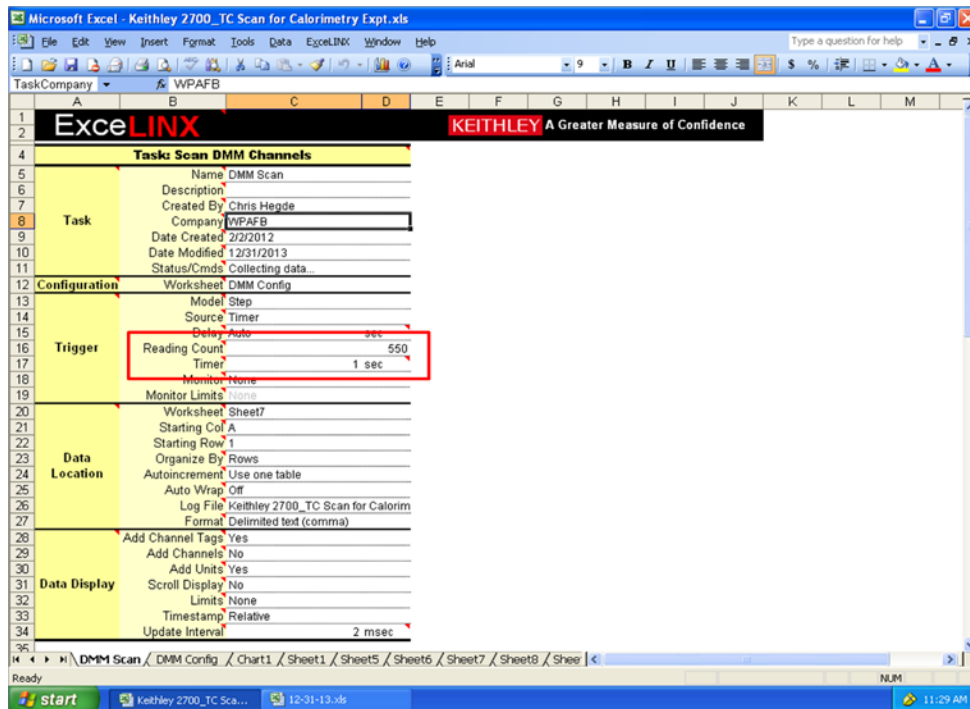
Microsoft Excel - Keithley 2700_TC Scan for Calorimetry Expt.xls

File Edit View Insert Format Tools Data ExceLINX Window Help

Type a question for help

Arial 9 B I U $ %

TaskCompany WPAFB

| | A | B | C | D | E | F | G | H | I | J | K | L | M |
|---|---|---|---|---|---|---|---|---|---|---|---|---|---|
| 1-2 | ExceLINX | | | | KEITHLEY A Greater Measure of Confidence | | | | | | | | |
| 4 | | Task: Scan DMM Channels | | | | | | | | | | | |
| 5 | Task | Name | DMM Scan | | | | | | | | | | |
| 6 | | Description | | | | | | | | | | | |
| 7 | | Created By | Chris Hegde | | | | | | | | | | |
| 8 | | Company | WPAFB | | | | | | | | | | |
| 9 | | Date Created | 2/2/2012 | | | | | | | | | | |
| 10 | | Date Modified | 12/31/2013 | | | | | | | | | | |
| 11 | | Status/Cmds | Collecting data... | | | | | | | | | | |
| 12 | Configuration | Worksheet | DMM Config | | | | | | | | | | |
| 13 | Trigger | Model | Step | | | | | | | | | | |
| 14 | | Source | Timer | | | | | | | | | | |
| 15 | | Delay | Auto | sec | | | | | | | | | |
| 16 | | Reading Count | | 550 | | | | | | | | | |
| 17 | | Timer | 1 sec | | | | | | | | | | |
| 18 | | Monitor | None | | | | | | | | | | |
| 19 | | Monitor Limits | None | | | | | | | | | | |
| 20 | Data Location | Worksheet | Sheet7 | | | | | | | | | | |
| 21 | | Starting Col | A | | | | | | | | | | |
| 22 | | Starting Row | 1 | | | | | | | | | | |
| 23 | | Organize By | Rows | | | | | | | | | | |
| 24 | | Autoincrement | Use one table | | | | | | | | | | |
| 25 | | Auto Wrap | Off | | | | | | | | | | |
| 26 | | Log File | Keithley 2700_TC Scan for Calorim | | | | | | | | | | |
| 27 | | Format | Delimited text (comma) | | | | | | | | | | |
| 28 | Data Display | Add Channel Tags | Yes | | | | | | | | | | |
| 29 | | Add Channels | No | | | | | | | | | | |
| 30 | | Add Units | Yes | | | | | | | | | | |
| 31 | | Scroll Display | No | | | | | | | | | | |
| 32 | | Limits | None | | | | | | | | | | |
| 33 | | Timestamp | Relative | | | | | | | | | | |
| 34 | | Update Interval | 2 msec | | | | | | | | | | |

DMM Scan / DMM Config / Chart1 / Sheet1 / Sheet5 / Sheet6 / Sheet7 / Sheet8 / Shee

Ready NUM

start Keithley 2700_TC Sca... 12-31-13.xls 11:29 AM